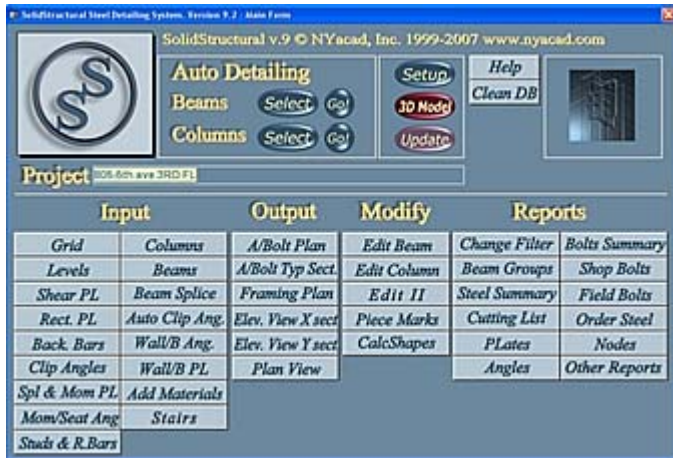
SolidStructural Steel Detailing System. Version 9.2 : Main Form

SolidStructural v.9 © NYacad, Inc. 1999-2007 www.nyacad.com

Auto Detailing
Beams Select Go!
Columns Select Go!

Setup
3D Model
Update

Help
Clean DB

Project 805-6th ave 3RD FL

Input

| Grid | Columns |
|---|---|
| Levels | Beams |
| Shear PL | Beam Splice |
| Rect. PL | Auto Clip Ang. |
| Back. Bars | Wall/B Ang. |
| Clip Angles | Wall/B PL |
| Spl & Mom PL | Add Materials |
| Mom/Seat Ang | Stairs |
| Studs & R.Bars | |

Output

A/Bolt Plan
A/Bolt Typ Sect.
Framing Plan
Elev. View X sect
Elev. View Y sect
Plan View

Modify

Edit Beam
Edit Column
Edit II
Piece Marks
CalcShapes

Reports

| Change Filter | Bolts Summary |
|---|---|
| Beam Groups | Shop Bolts |
| Steel Summary | Field Bolts |
| Cutting List | Order Steel |
| PLates | Nodes |
| Angles | Other Reports |